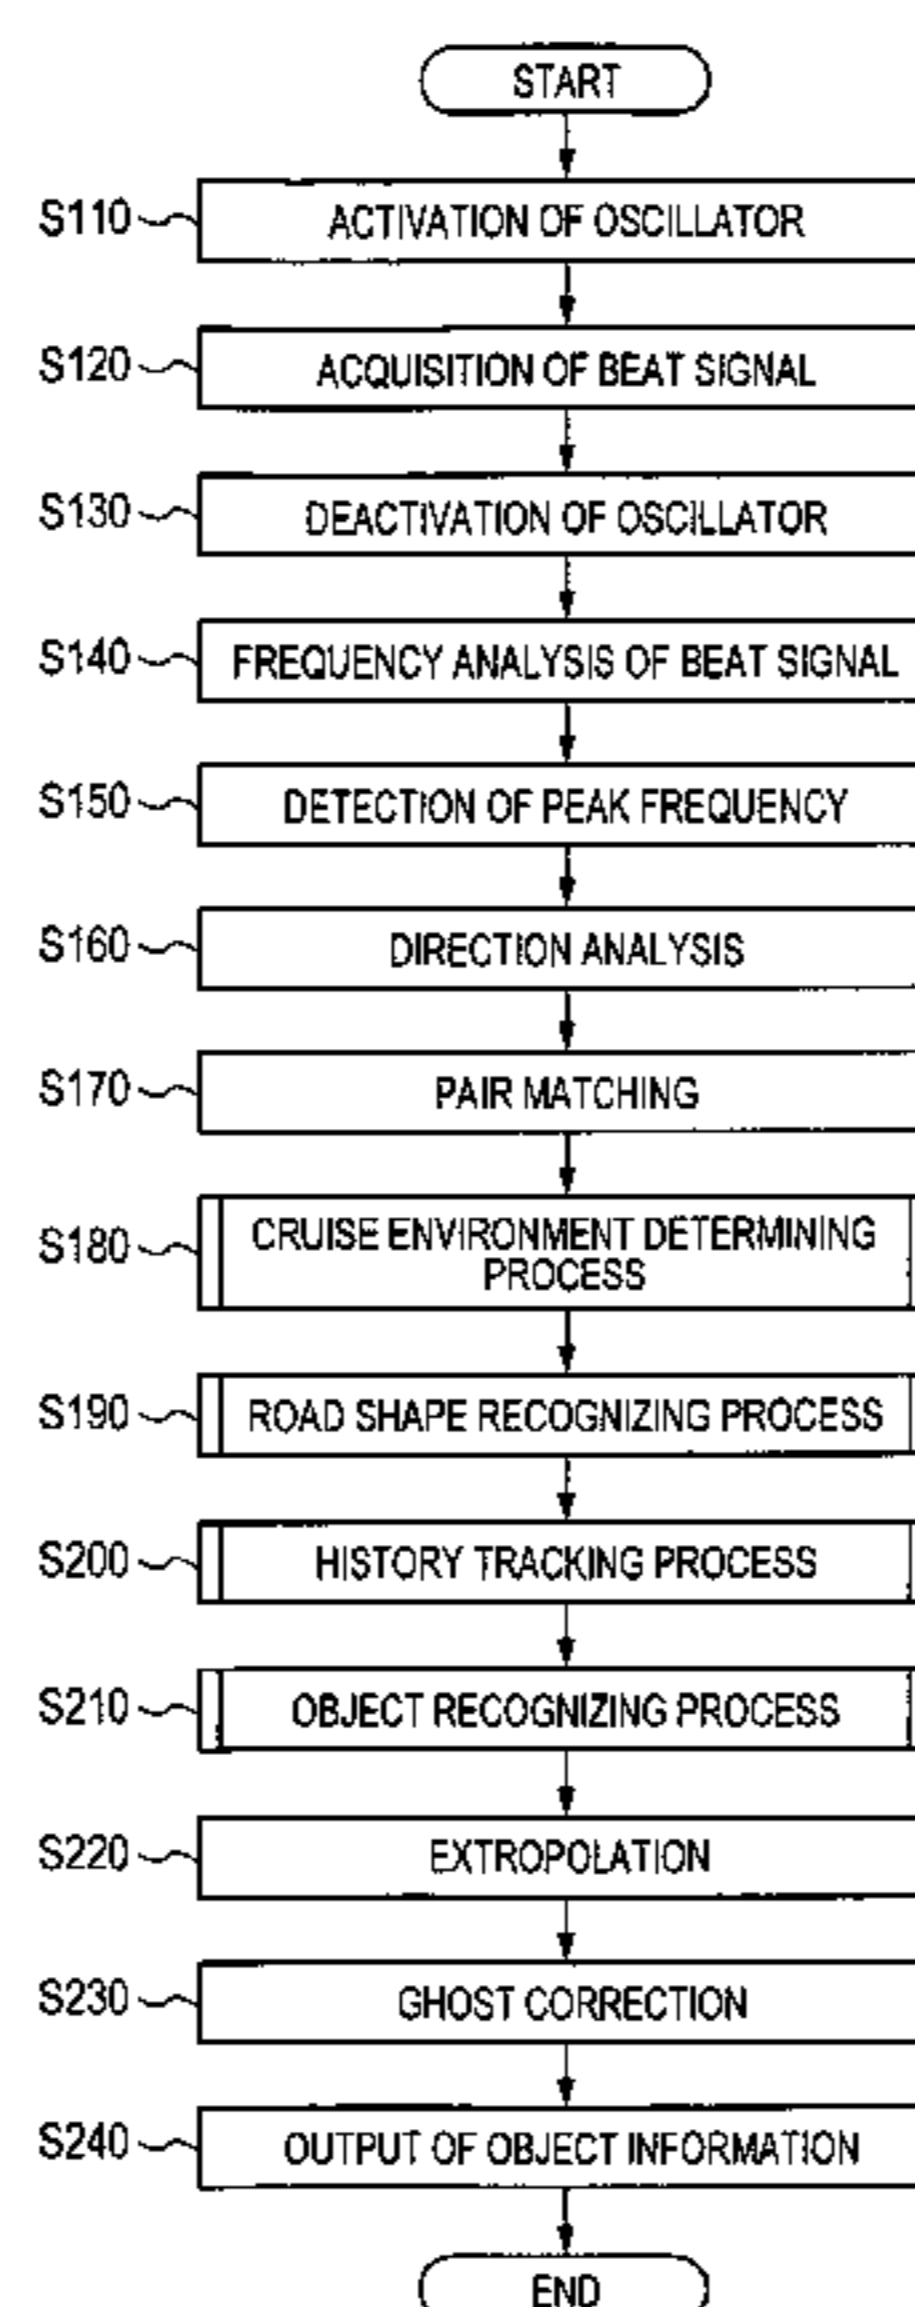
START

S110 ACTIVATION OF OSCILLATOR

S120 ACQUISITION OF BEAT SIGNAL

S130 DEACTIVATION OF OSCILLATOR

S140 FREQUENCY ANALYSIS OF BEAT SIGNAL

S150 DETECTION OF PEAK FREQUENCY

S160 DIRECTION ANALYSIS

S170 PAIR MATCHING

S180 CRUISE ENVIRONMENT DETERMINING PROCESS

S190 ROAD SHAPE RECOGNIZING PROCESS

S200 HISTORY TRACKING PROCESS

S210 OBJECT RECOGNIZING PROCESS

S220 EXTROPOLATION

S230 GHOST CORRECTION

S240 OUTPUT OF OBJECT INFORMATION

END